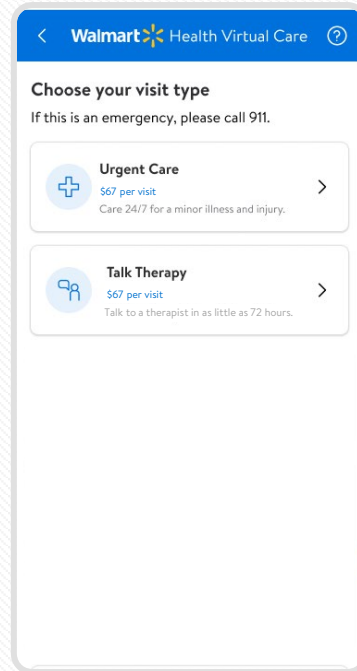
Walmart Health Virtual Care

Choose your visit type

If this is an emergency, please call 911.

Urgent Care
$67 per visit
Care 24/7 for a minor illness and injury.

Talk Therapy
$67 per visit
Talk to a therapist in as little as 72 hours.